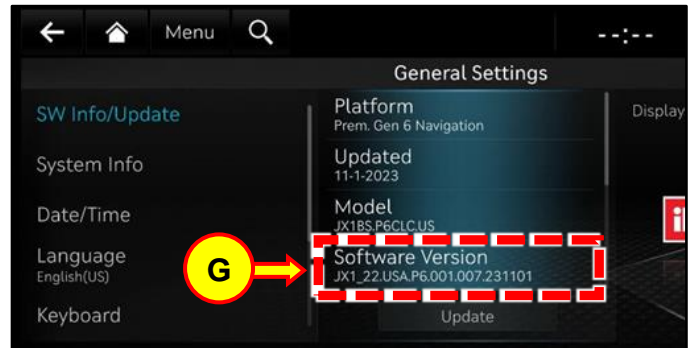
Menu

--:--

General Settings

SW Info/Update

System Info

Date/Time

Language
English(US)

Keyboard

Platform
Prem. Gen 6 Navigation

Updated
11-1-2023

Model
JX1BS.P6CLC.US

Software Version
JX1_22.USA.P6.001.007.231101

Update

Display

G